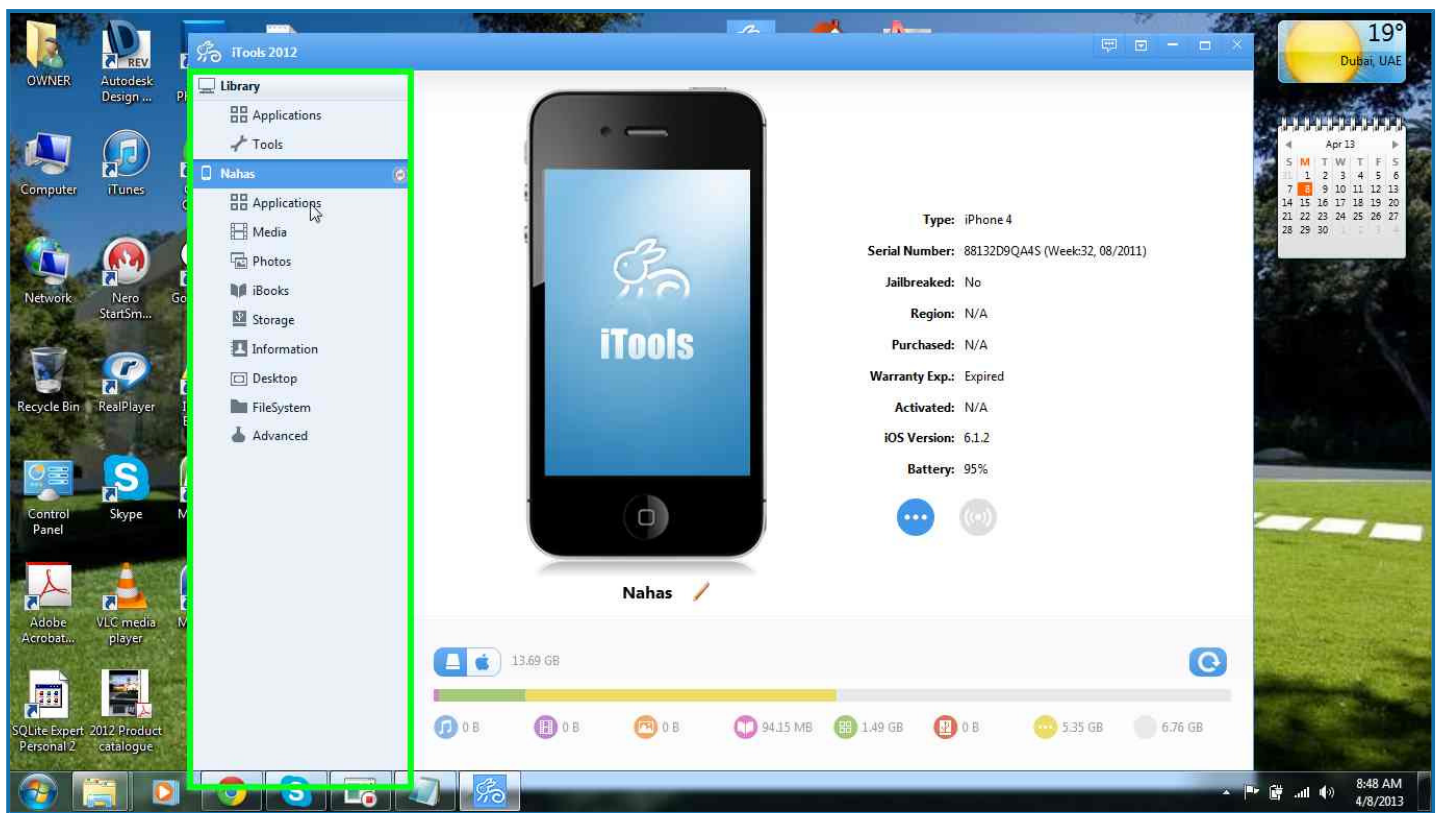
OWNER
Autodesk Design ...
Computer
iTunes
Network
Nero StartSm...
Recycle Bin
RealPlayer
Control Panel
Skype
Adobe Acrobat...
VLC media player
SQLite Expert Personal 2
2012 Product catalogue

iTools 2012

Library
Applications
Tools
Nahas
Applications
Media
Photos
iBooks
Storage
Information
Desktop
FileSystem
Advanced

iTools

Nahas

Type: iPhone 4
Serial Number: 88132D9QA4S (Week:32, 08/2011)
Jailbreaked: No
Region: N/A
Purchased: N/A
Warranty Exp.: Expired
Activated: N/A
iOS Version: 6.1.2
Battery: 95%

13.69 GB

0 B
0 B
0 B
94.15 MB
1.49 GB
0 B
5.35 GB
6.76 GB

19°
Dubai, UAE

Apr 13
S M T W T F S
31 1 2 3 4 5 6
7 8 9 10 11 12 13
14 15 16 17 18 19 20
21 22 23 24 25 26 27
28 29 30 1 2 3 4

8:48 AM
4/8/2013